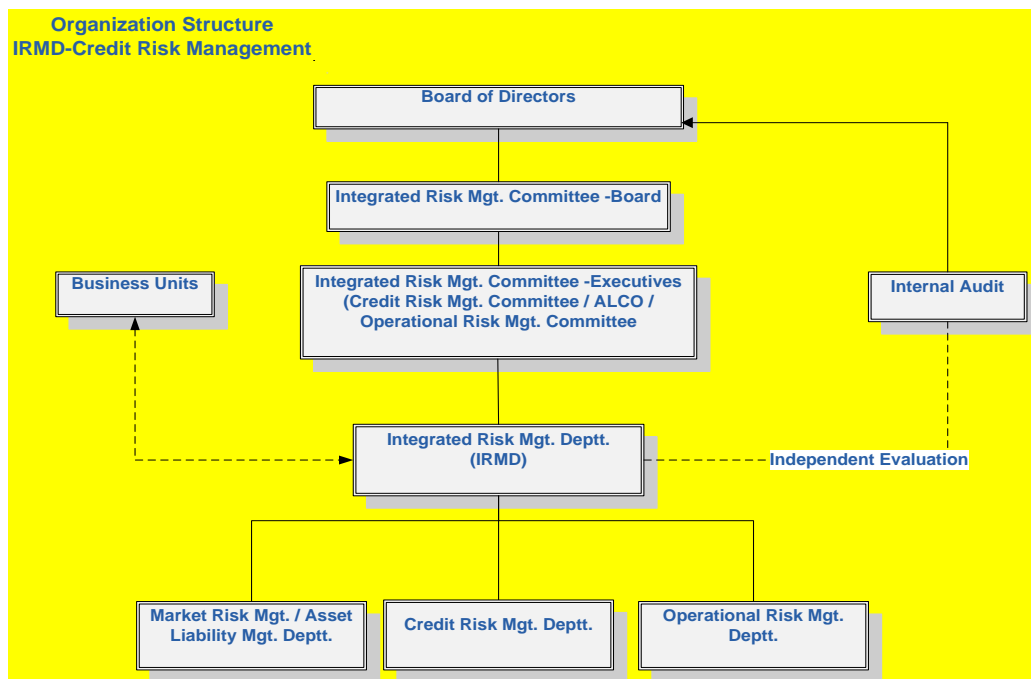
Organization Structure
IRMD-Credit Risk Management

Board of Directors

Integrated Risk Mgt. Committee -Board

Business Units

Integrated Risk Mgt. Committee -Executives (Credit Risk Mgt. Committee / ALCO / Operational Risk Mgt. Committee

Internal Audit

Integrated Risk Mgt. Deptt. (IRMD)

Independent Evaluation

Market Risk Mgt. / Asset Liability Mgt. Deptt.

Credit Risk Mgt. Deptt.

Operational Risk Mgt. Deptt.